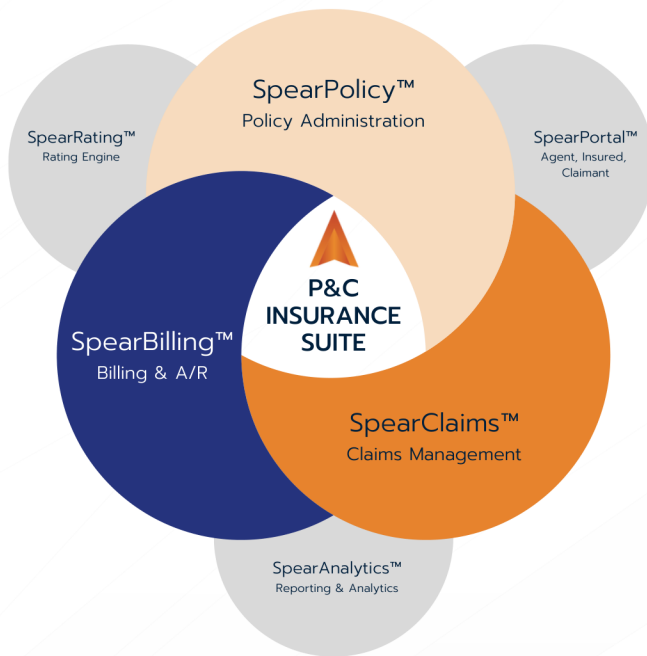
SpearPolicy™
Policy Administration

SpearRating™
Rating Engine

SpearPortal™
Agent, Insured, Claimant

P&C
INSURANCE
SUITE

SpearBilling™
Billing & A/R

SpearClaims™
Claims Management

SpearAnalytics™
Reporting & Analytics